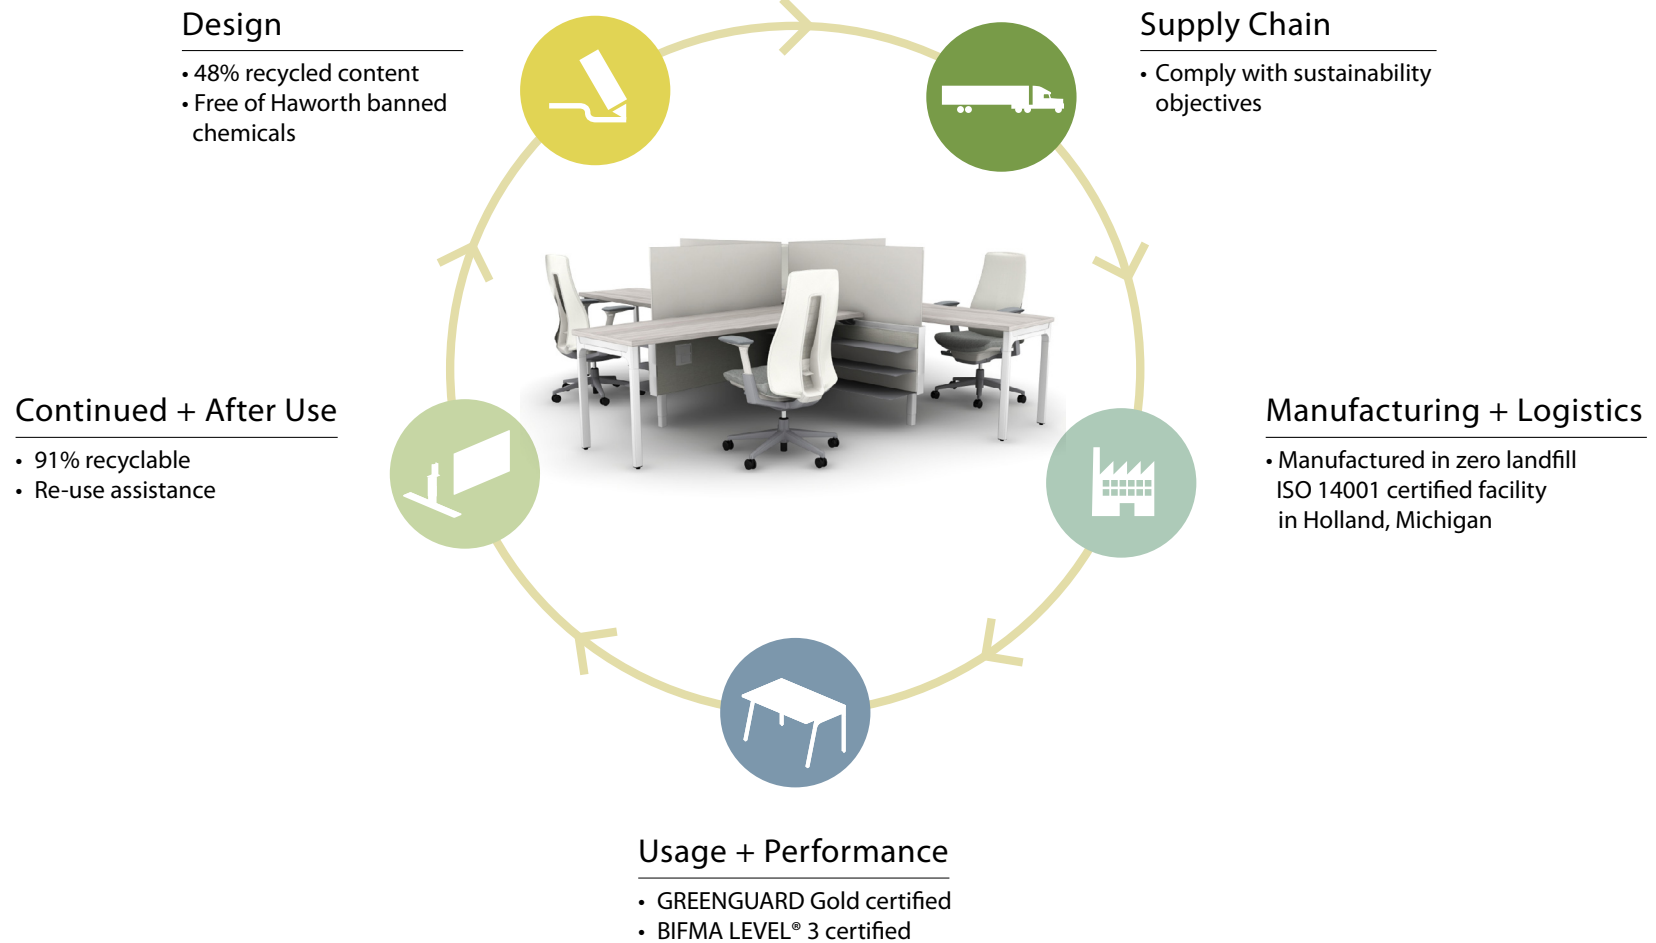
Design

• 48% recycled content
• Free of Haworth banned chemicals

Supply Chain

• Comply with sustainability objectives

Continued + After Use

• 91% recyclable
• Re-use assistance

Manufacturing + Logistics

• Manufactured in zero landfill ISO 14001 certified facility in Holland, Michigan

Usage + Performance

• GREENGUARD Gold certified
• BIFMA LEVEL® 3 certified